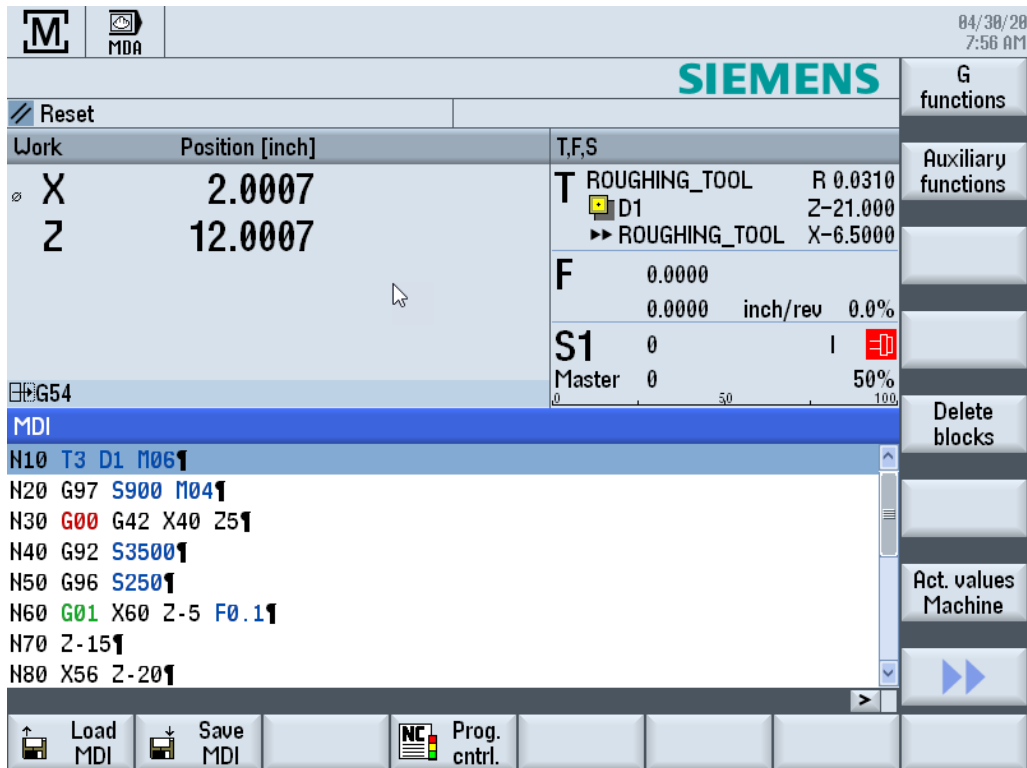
M MDA

04/30/20
7:56 AM

SIEMENS

G functions

// Reset

Work Position [inch]

X 2.0007
Z 12.0007

G54

T,F,S

T ROUGHING_TOOL R 0.0310
D1 Z-21.000
►► ROUGHING_TOOL X-6.5000

F 0.0000
0.0000 inch/rev 0.0%

S1 0
Master 0 50%
0 50 100

Auxiliary functions

Delete blocks

Act. values Machine

MDI

N10 T3 D1 M06¶
N20 G97 S900 M04¶
N30 G00 G42 X40 Z5¶
N40 G92 S3500¶
N50 G96 S250¶
N60 G01 X60 Z-5 F0.1¶
N70 Z-15¶
N80 X56 Z-20¶

>

Load MDI

Save MDI

NC Prog. cntrl.